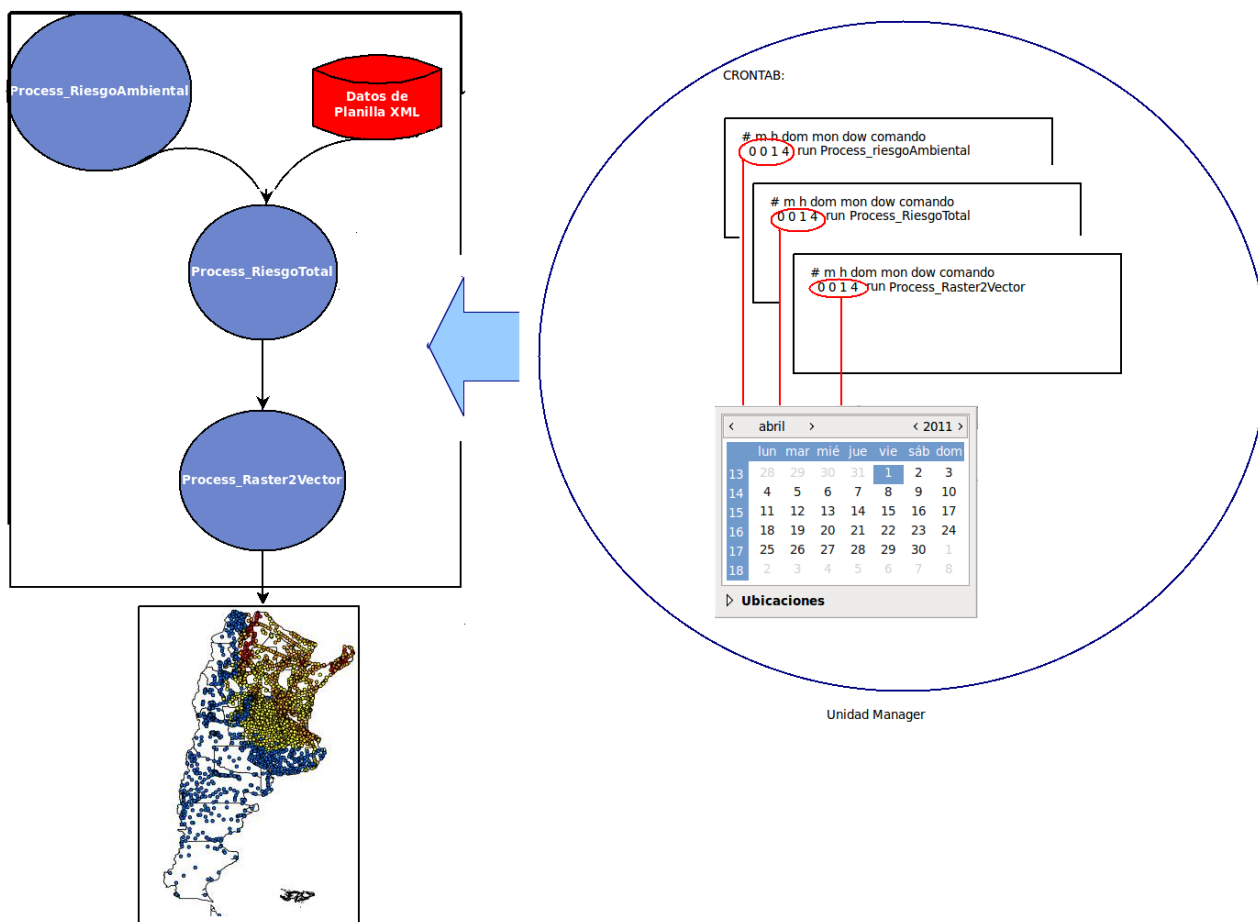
Process_RiesgoAmbiental

Datos de Planilla XML

Process_RiesgoTotal

Process_Raster2Vector

CRONTAB:

# m h dom mon dow comando
0 0 1 4 run Process_riesgoAmbiental

# m h dom mon dow comando
0 0 1 4 run Process_RiesgoTotal

# m h dom mon dow comando
0 0 1 4 run Process_Raster2Vector

‹ abril › ‹ 2011 ›

| | lun | mar | mié | jue | vie | sáb | dom |
|---|---|---|---|---|---|---|---|
| 13 | 28 | 29 | 30 | 31 | 1 | 2 | 3 |
| 14 | 4 | 5 | 6 | 7 | 8 | 9 | 10 |
| 15 | 11 | 12 | 13 | 14 | 15 | 16 | 17 |
| 16 | 18 | 19 | 20 | 21 | 22 | 23 | 24 |
| 17 | 25 | 26 | 27 | 28 | 29 | 30 | 1 |
| 18 | 2 | 3 | 4 | 5 | 6 | 7 | 8 |

▷ Ubicaciones

Unidad Manager